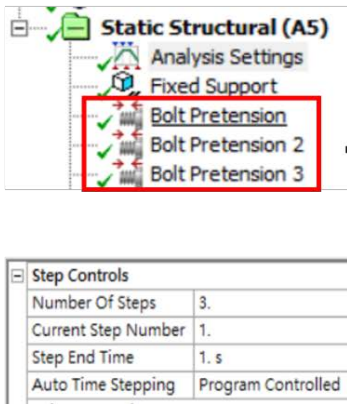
Static Structural (A5)
Analysis Settings
Fixed Support
Bolt Pretension
Bolt Pretension 2
Bolt Pretension 3

| Step Controls | |
|---|---|
| Number Of Steps | 3. |
| Current Step Number | 1. |
| Step End Time | 1. s |
| Auto Time Stepping | Program Controlled |